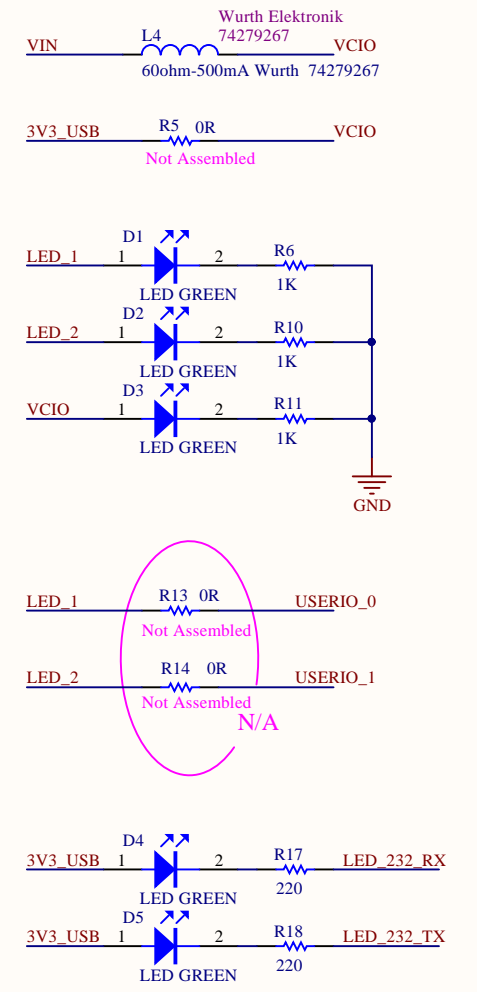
Wurth Elektronik
VIN L4 74279267 VCIO
60ohm-500mA Wurth 74279267

3V3_USB R5 0R VCIO
Not Assembled

D1
LED_1 1 2 R6
LED GREEN 1K

D2
LED_2 1 2 R10
LED GREEN 1K

D3
VCIO 1 2 R11
LED GREEN 1K

GND

LED_1 R13 0R USERIO_0
Not Assembled

LED_2 R14 0R USERIO_1
Not Assembled

N/A

D4
3V3_USB 1 2 R17 LED_232_RX
LED GREEN 220

D5
3V3_USB 1 2 R18 LED_232_TX
LED GREEN 220